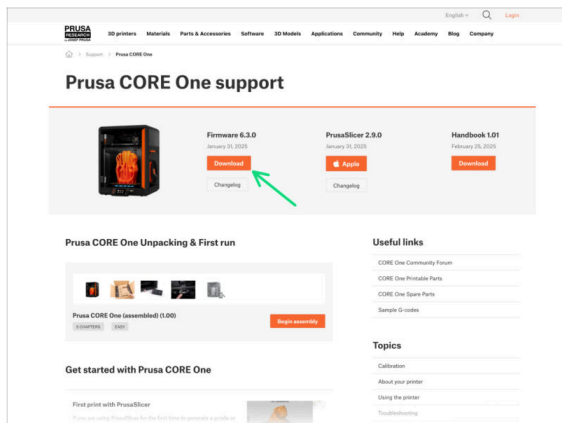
English Login

PRUSA RESEARCH by JOSEF PRUSA

3D printers Materials Parts & Accessories Software 3D Models Applications Community Help Academy Blog Company

Support > Prusa CORE One

Prusa CORE One support

Firmware 6.3.0
January 31, 2025
Download
Changelog

PrusaSlicer 2.9.0
January 31, 2025
Apple
Changelog

Handbook 1.01
February 25, 2025
Download

Prusa CORE One Unpacking & First run

Prusa CORE One (assembled) (1.00)
5 CHAPTERS EASY
Begin assembly

Get started with Prusa CORE One

First print with PrusaSlicer

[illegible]

Useful links

CORE One Community Forum

CORE One Printable Parts

CORE One Spare Parts

Sample G-codes

Topics

Calibration

About your printer

Using the printer

Troubleshooting